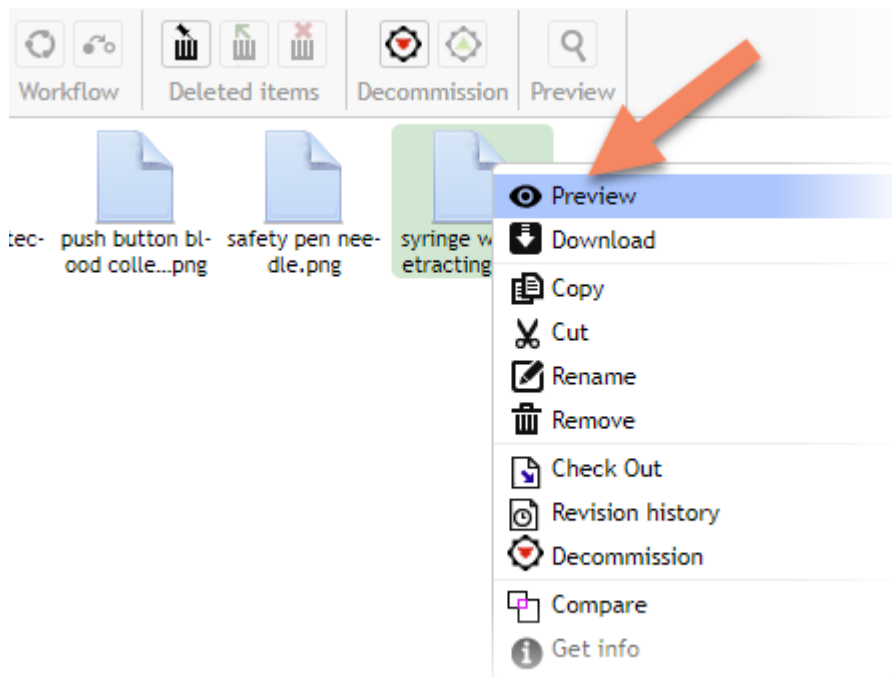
Workflow
Deleted items
Decommission
Preview

tec-
push button blood colle...png
safety pen needle.png
syringe w etracting

Preview
Download
Copy
Cut
Rename
Remove
Check Out
Revision history
Decommission
Compare
Get info